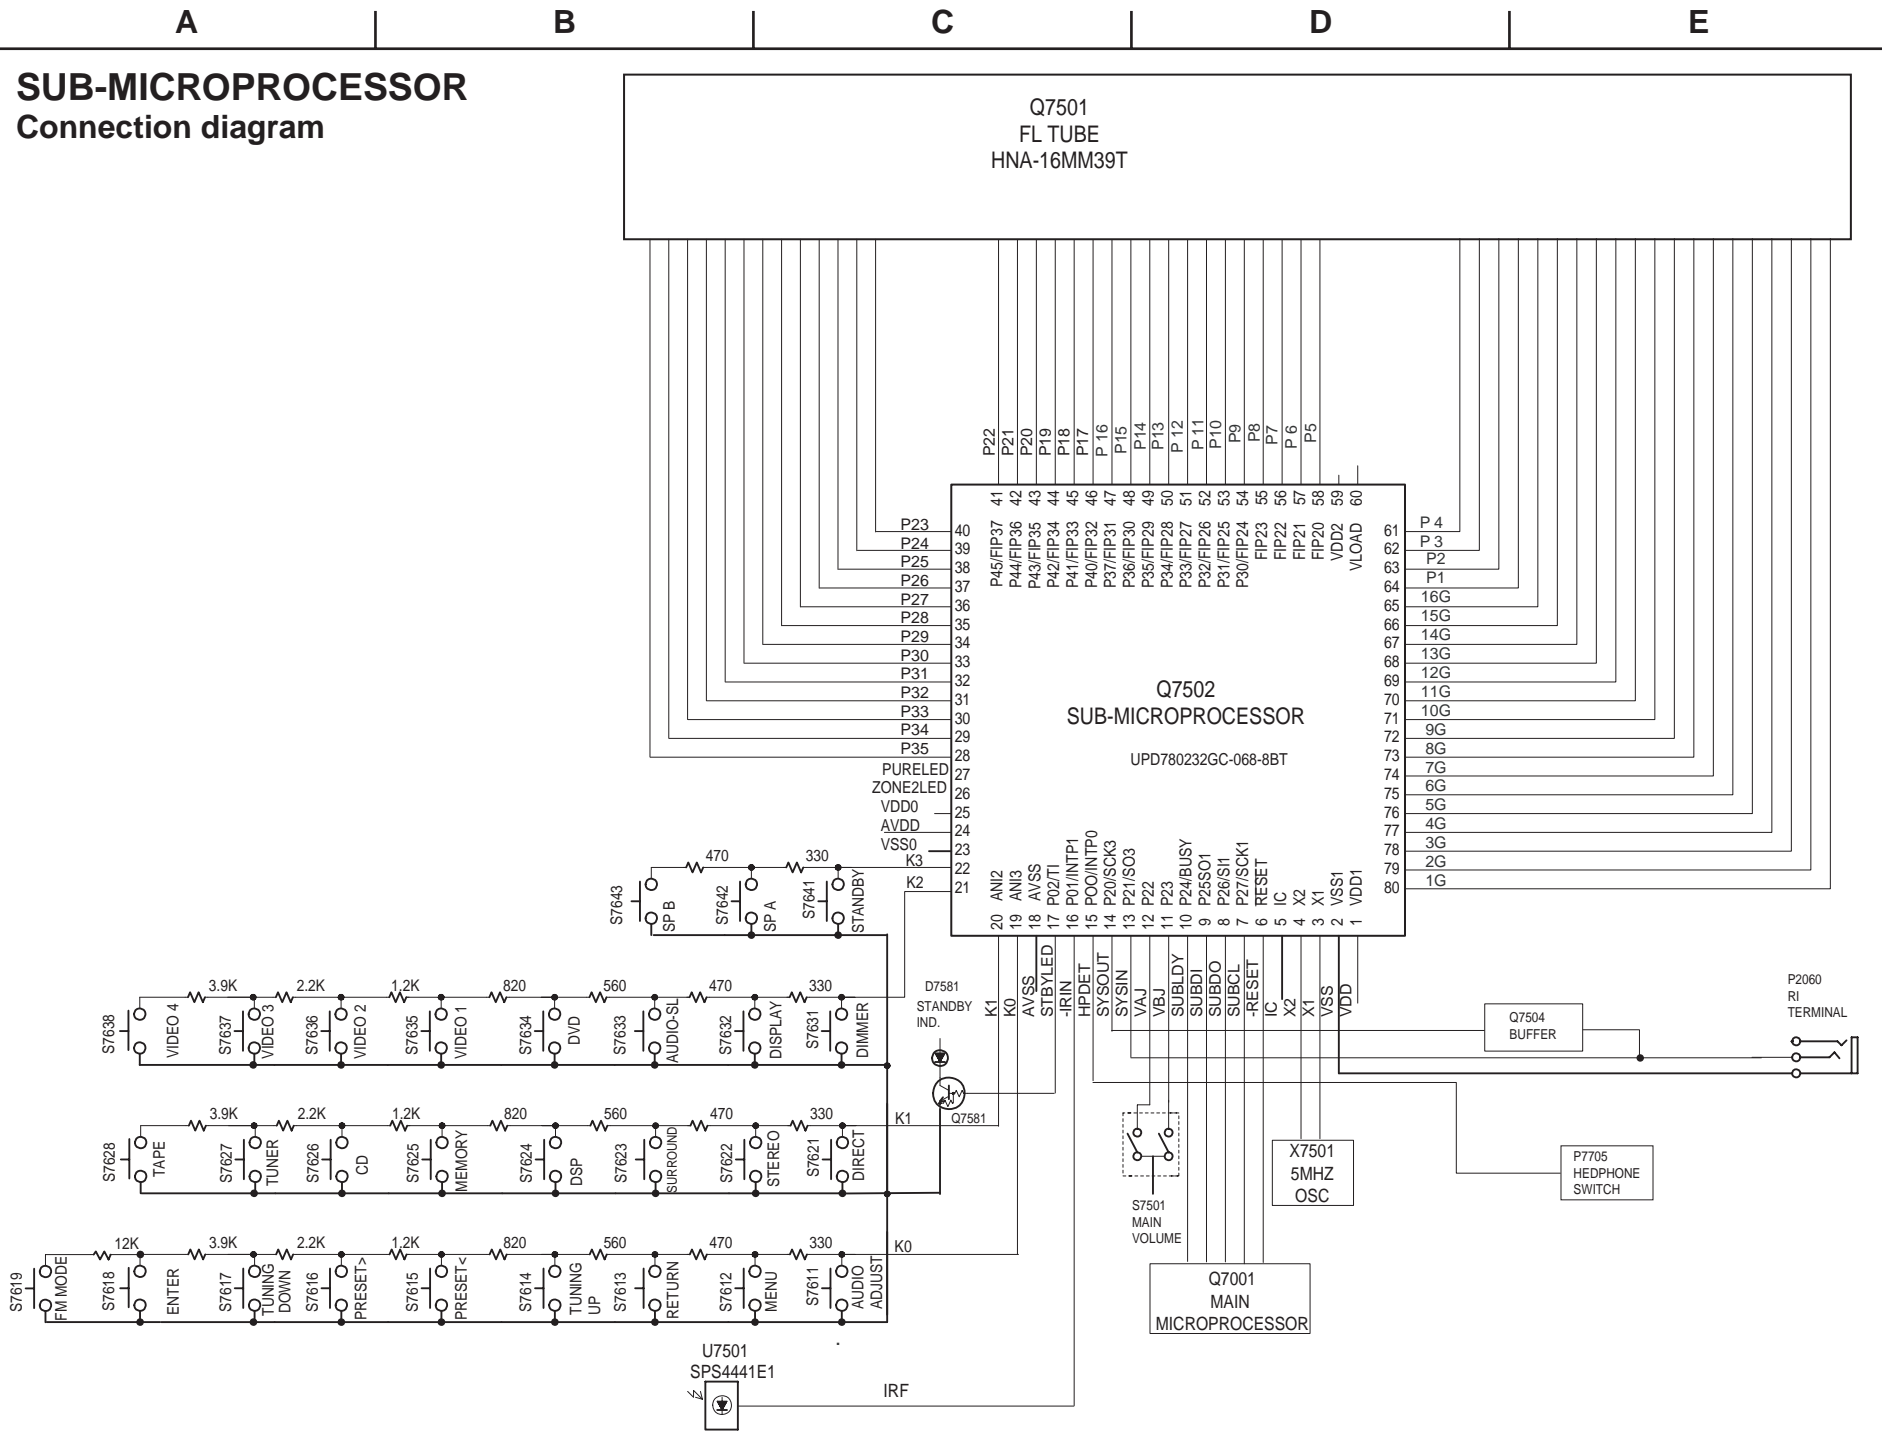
A B C D E

SUB-MICROPROCESSOR
Connection diagram

Q7501
FL TUBE
HNA-16MM39T

P22 P21 P20 P19 P18 P17 P 16 P15 P14 P13 P 12 P 11 P10 P9 P8 P7 P 6 P5

41 42 43 44 45 46 47 48 49 50 51 52 53 54 55 56 57 58 59 60

P45/FIP37 P44/FIP36 P43/FIP35 P42/FIP34 P41/FIP33 P40/FIP32 P37/FIP31 P36/FIP30 P35/FIP29 P34/FIP28 P33/FIP27 P32/FIP26 P31/FIP25 P30/FIP24 FIP23 FIP22 FIP21 FIP20 VDD2 VLOAD

P23 40
P24 39
P25 38
P26 37
P27 36
P28 35
P29 34
P30 33
P31 32
P32 31
P33 30
P34 29
P35 28
PURELED 27
ZONE2LED 26
VDD0 25
AVDD 24
VSS0 23
K3 22
K2 21

61 P 4
62 P 3
63 P2
64 P1
65 16G
66 15G
67 14G
68 13G
69 12G
70 11G
71 10G
72 9G
73 8G
74 7G
75 6G
76 5G
77 4G
78 3G
79 2G
80 1G

Q7502
SUB-MICROPROCESSOR
UPD780232GC-068-8BT

ANI2 ANI3 AVSS P02/TI P01/INTP1 POO/INTP0 P20/SCK3 P21/SO3 P22 P23 P24/BUSY P25SO1 P26/SI1 P27/SCK1 RESET IC X2 X1 VSS1 VDD1
20 19 18 17 16 15 14 13 12 11 10 9 8 7 6 5 4 3 2 1

K1 K0 AVSS STBYLED -IRIN HPDET SYSOUT SYSIN VAJ VBJ SUBLDY SUBDI SUBDO SUBCL -RESET IC X2 VSS VDD

470 330
S7643 SP B S7642 SP A S7641 STANDBY

D7581
STANDBY
IND.

Q7581

3.9K 2.2K 1.2K 820 560 470 330
S7638 VIDEO 4 S7637 VIDEO 3 S7636 VIDEO 2 S7635 VIDEO 1 S7634 DVD S7633 AUDIO-SL S7632 DISPLAY S7631 DIMMER

3.9K 2.2K 1.2K 820 560 470 330 K1
S7628 TAPE S7627 TUNER S7626 CD S7625 MEMORY S7624 DSP S7623 SURROUND S7622 STEREO S7621 DIRECT

12K 3.9K 2.2K 1.2K 820 560 470 330 K0
S7619 FM MODE S7618 ENTER S7617 TUNING DOWN S7616 PRESET> S7615 PRESET< S7614 TUNING UP S7613 RETURN S7612 MENU S7611 AUDIO ADJUST

U7501
SPS4441E1
IRF

S7501
MAIN
VOLUME

X7501
5MHZ
OSC

Q7001
MAIN
MICROPROCESSOR

Q7504
BUFFER

P2060
RI
TERMINAL

P7705
HEDPHONE
SWITCH